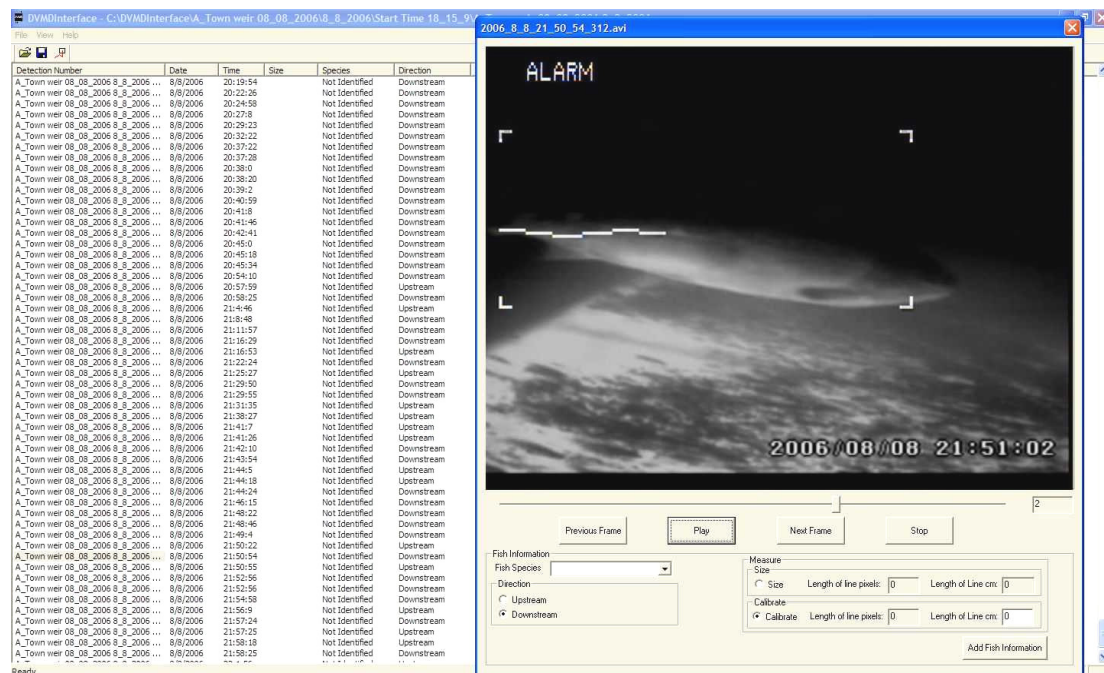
DVMDInterface - C:\DVMDInterface\A_Town weir 08_08_2006\8_8_2006\Start Time 18_15_9\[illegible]

File View Help

| Detection Number | Date | Time | Size | Species | Direction |
|---|---|---|---|---|---|
| A_Town weir 08_08_2006 8_8_2006 ... | 8/8/2006 | 20:19:54 | | Not Identified | Downstream |
| A_Town weir 08_08_2006 8_8_2006 ... | 8/8/2006 | 20:22:26 | | Not Identified | Downstream |
| A_Town weir 08_08_2006 8_8_2006 ... | 8/8/2006 | 20:24:58 | | Not Identified | Downstream |
| A_Town weir 08_08_2006 8_8_2006 ... | 8/8/2006 | 20:27:8 | | Not Identified | Downstream |
| A_Town weir 08_08_2006 8_8_2006 ... | 8/8/2006 | 20:29:23 | | Not Identified | Downstream |
| A_Town weir 08_08_2006 8_8_2006 ... | 8/8/2006 | 20:32:22 | | Not Identified | Downstream |
| A_Town weir 08_08_2006 8_8_2006 ... | 8/8/2006 | 20:37:22 | | Not Identified | Downstream |
| A_Town weir 08_08_2006 8_8_2006 ... | 8/8/2006 | 20:37:28 | | Not Identified | Downstream |
| A_Town weir 08_08_2006 8_8_2006 ... | 8/8/2006 | 20:38:0 | | Not Identified | Downstream |
| A_Town weir 08_08_2006 8_8_2006 ... | 8/8/2006 | 20:38:20 | | Not Identified | Downstream |
| A_Town weir 08_08_2006 8_8_2006 ... | 8/8/2006 | 20:39:2 | | Not Identified | Downstream |
| A_Town weir 08_08_2006 8_8_2006 ... | 8/8/2006 | 20:40:59 | | Not Identified | Downstream |
| A_Town weir 08_08_2006 8_8_2006 ... | 8/8/2006 | 20:41:8 | | Not Identified | Downstream |
| A_Town weir 08_08_2006 8_8_2006 ... | 8/8/2006 | 20:41:46 | | Not Identified | Downstream |
| A_Town weir 08_08_2006 8_8_2006 ... | 8/8/2006 | 20:42:41 | | Not Identified | Downstream |
| A_Town weir 08_08_2006 8_8_2006 ... | 8/8/2006 | 20:45:0 | | Not Identified | Downstream |
| A_Town weir 08_08_2006 8_8_2006 ... | 8/8/2006 | 20:45:18 | | Not Identified | Downstream |
| A_Town weir 08_08_2006 8_8_2006 ... | 8/8/2006 | 20:45:34 | | Not Identified | Downstream |
| A_Town weir 08_08_2006 8_8_2006 ... | 8/8/2006 | 20:54:10 | | Not Identified | Downstream |
| A_Town weir 08_08_2006 8_8_2006 ... | 8/8/2006 | 20:57:59 | | Not Identified | Upstream |
| A_Town weir 08_08_2006 8_8_2006 ... | 8/8/2006 | 20:58:25 | | Not Identified | Downstream |
| A_Town weir 08_08_2006 8_8_2006 ... | 8/8/2006 | 21:4:46 | | Not Identified | Upstream |
| A_Town weir 08_08_2006 8_8_2006 ... | 8/8/2006 | 21:8:48 | | Not Identified | Downstream |
| A_Town weir 08_08_2006 8_8_2006 ... | 8/8/2006 | 21:11:57 | | Not Identified | Downstream |
| A_Town weir 08_08_2006 8_8_2006 ... | 8/8/2006 | 21:16:29 | | Not Identified | Downstream |
| A_Town weir 08_08_2006 8_8_2006 ... | 8/8/2006 | 21:16:53 | | Not Identified | Upstream |
| A_Town weir 08_08_2006 8_8_2006 ... | 8/8/2006 | 21:22:24 | | Not Identified | Downstream |
| A_Town weir 08_08_2006 8_8_2006 ... | 8/8/2006 | 21:25:27 | | Not Identified | Upstream |
| A_Town weir 08_08_2006 8_8_2006 ... | 8/8/2006 | 21:29:50 | | Not Identified | Downstream |
| A_Town weir 08_08_2006 8_8_2006 ... | 8/8/2006 | 21:29:55 | | Not Identified | Downstream |
| A_Town weir 08_08_2006 8_8_2006 ... | 8/8/2006 | 21:31:35 | | Not Identified | Upstream |
| A_Town weir 08_08_2006 8_8_2006 ... | 8/8/2006 | 21:38:27 | | Not Identified | Upstream |
| A_Town weir 08_08_2006 8_8_2006 ... | 8/8/2006 | 21:41:7 | | Not Identified | Upstream |
| A_Town weir 08_08_2006 8_8_2006 ... | 8/8/2006 | 21:41:26 | | Not Identified | Upstream |
| A_Town weir 08_08_2006 8_8_2006 ... | 8/8/2006 | 21:42:10 | | Not Identified | Downstream |
| A_Town weir 08_08_2006 8_8_2006 ... | 8/8/2006 | 21:43:54 | | Not Identified | Downstream |
| A_Town weir 08_08_2006 8_8_2006 ... | 8/8/2006 | 21:44:5 | | Not Identified | Downstream |
| A_Town weir 08_08_2006 8_8_2006 ... | 8/8/2006 | 21:44:18 | | Not Identified | Upstream |
| A_Town weir 08_08_2006 8_8_2006 ... | 8/8/2006 | 21:44:24 | | Not Identified | Downstream |
| A_Town weir 08_08_2006 8_8_2006 ... | 8/8/2006 | 21:46:15 | | Not Identified | Downstream |
| A_Town weir 08_08_2006 8_8_2006 ... | 8/8/2006 | 21:48:22 | | Not Identified | Downstream |
| A_Town weir 08_08_2006 8_8_2006 ... | 8/8/2006 | 21:48:46 | | Not Identified | Downstream |
| A_Town weir 08_08_2006 8_8_2006 ... | 8/8/2006 | 21:49:4 | | Not Identified | Downstream |
| A_Town weir 08_08_2006 8_8_2006 ... | 8/8/2006 | 21:50:22 | | Not Identified | Upstream |
| A_Town weir 08_08_2006 8_8_2006 ... | 8/8/2006 | 21:50:54 | | Not Identified | Downstream |
| A_Town weir 08_08_2006 8_8_2006 ... | 8/8/2006 | 21:50:55 | | Not Identified | Upstream |
| A_Town weir 08_08_2006 8_8_2006 ... | 8/8/2006 | 21:52:56 | | Not Identified | Downstream |
| A_Town weir 08_08_2006 8_8_2006 ... | 8/8/2006 | 21:54:58 | | Not Identified | Downstream |
| A_Town weir 08_08_2006 8_8_2006 ... | 8/8/2006 | 21:56:9 | | Not Identified | Upstream |
| A_Town weir 08_08_2006 8_8_2006 ... | 8/8/2006 | 21:57:24 | | Not Identified | Downstream |
| A_Town weir 08_08_2006 8_8_2006 ... | 8/8/2006 | 21:57:25 | | Not Identified | Upstream |
| A_Town weir 08_08_2006 8_8_2006 ... | 8/8/2006 | 21:58:18 | | Not Identified | Upstream |
| A_Town weir 08_08_2006 8_8_2006 ... | 8/8/2006 | 21:58:25 | | Not Identified | Downstream |

Ready

2006_8_8_21_50_54_312.avi

ALARM

2006/08/08 21:51:02

2

Previous Frame
Play
Next Frame
Stop

Fish Information
Fish Species
Direction
Upstream
Downstream

Measure
Size
Size Length of line pixels: 0 Length of Line cm: 0
Calibrate
Calibrate Length of line pixels: 0 Length of Line cm: 0

Add Fish Information